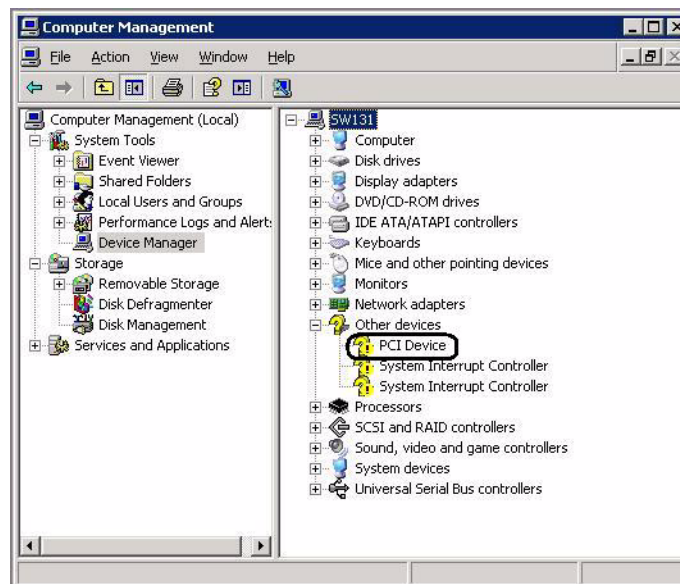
Computer Management

File Action View Window Help

Computer Management (Local)
System Tools
Event Viewer
Shared Folders
Local Users and Groups
Performance Logs and Alerts
Device Manager
Storage
Removable Storage
Disk Defragmenter
Disk Management
Services and Applications

SW131
Computer
Disk drives
Display adapters
DVD/CD-ROM drives
IDE ATA/ATAPI controllers
Keyboards
Mice and other pointing devices
Monitors
Network adapters
Other devices
PCI Device
System Interrupt Controller
System Interrupt Controller
Processors
SCSI and RAID controllers
Sound, video and game controllers
System devices
Universal Serial Bus controllers